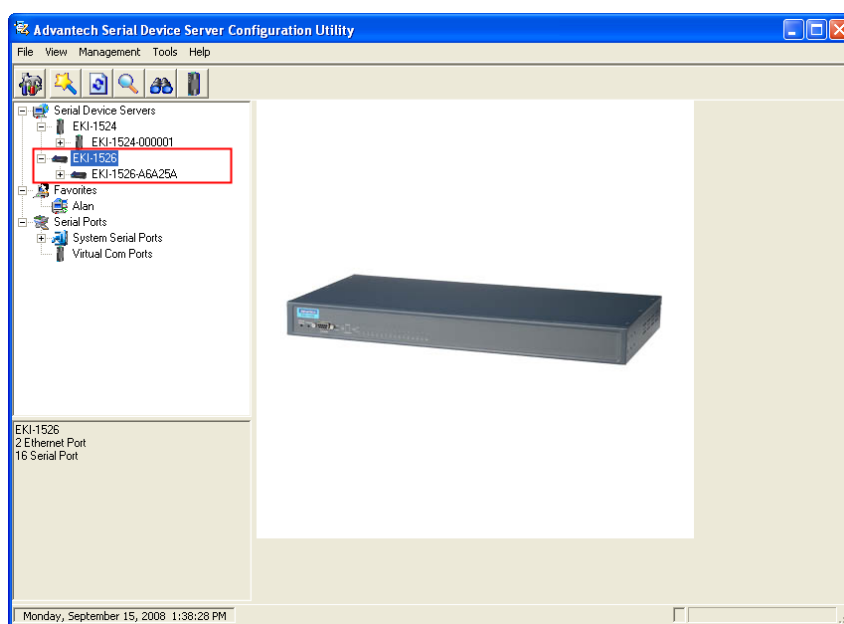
Advantech Serial Device Server Configuration Utility

File View Management Tools Help

Serial Device Servers
EKI-1524
EKI-1524-000001
EKI-1526
EKI-1526-A6A25A
Favorites
Alan
Serial Ports
System Serial Ports
Virtual Com Ports

EKI-1526
2 Ethernet Port
16 Serial Port

Monday, September 15, 2008 1:38:28 PM